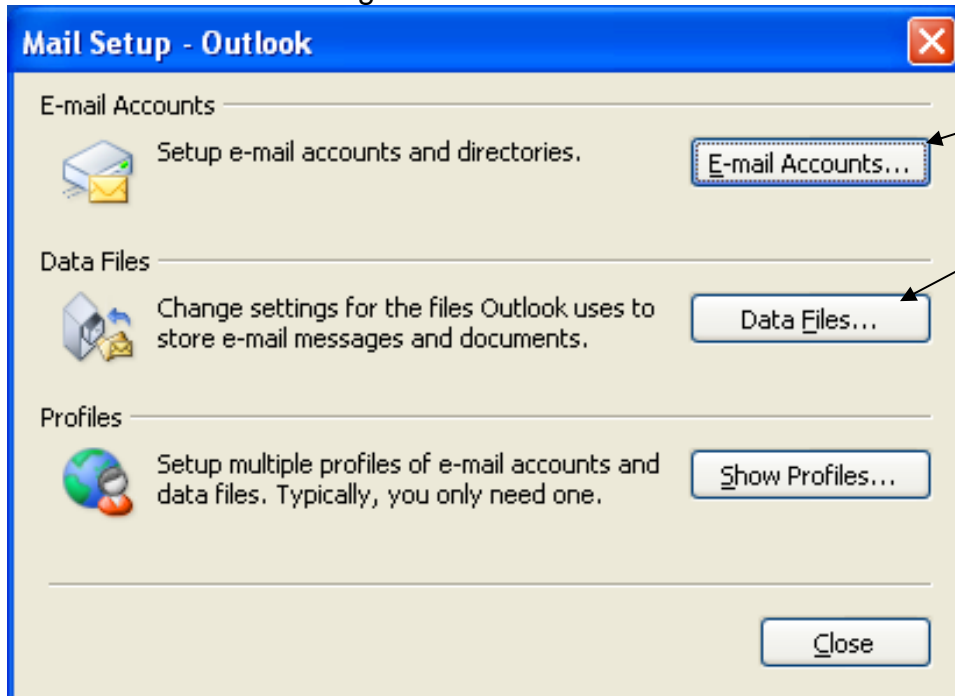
Mail Setup - Outlook

E-mail Accounts

Setup e-mail accounts and directories.

E-mail Accounts...

Data Files

Change settings for the files Outlook uses to store e-mail messages and documents.

Data Files...

Profiles

Setup multiple profiles of e-mail accounts and data files. Typically, you only need one.

Show Profiles...

Close